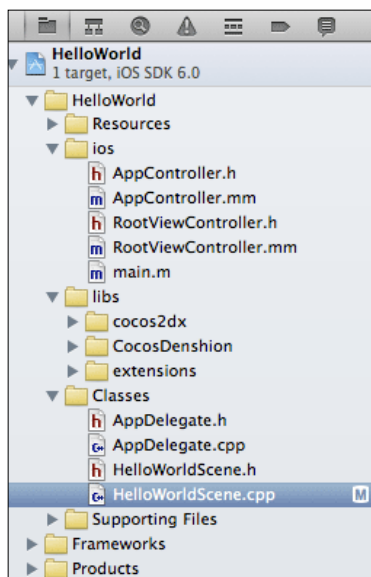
HelloWorld
1 target, iOS SDK 6.0

HelloWorld
Resources
ios
AppController.h
AppController.mm
RootViewController.h
RootViewController.mm
main.m
libs
cocos2dx
CocosDenshion
extensions
Classes
AppDelegate.h
AppDelegate.cpp
HelloWorldScene.h
HelloWorldScene.cpp
M
Supporting Files
Frameworks
Products